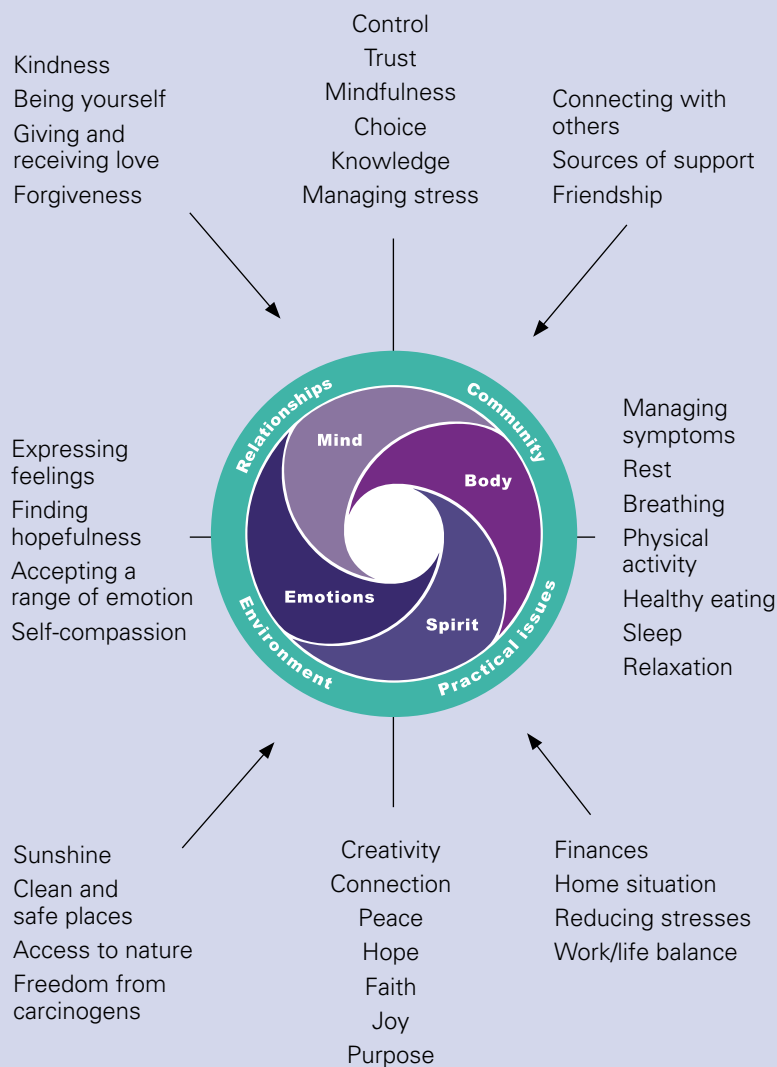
Kindness
Being yourself
Giving and receiving love
Forgiveness

Control
Trust
Mindfulness
Choice
Knowledge
Managing stress

Connecting with others
Sources of support
Friendship

Expressing feelings
Finding hopefulness
Accepting a range of emotion
Self-compassion

Relationships
Community
Mind
Body
Emotions
Spirit
Environment
Practical issues

Managing symptoms
Rest
Breathing
Physical activity
Healthy eating
Sleep
Relaxation

Sunshine
Clean and safe places
Access to nature
Freedom from carcinogens

Creativity
Connection
Peace
Hope
Faith
Joy
Purpose

Finances
Home situation
Reducing stresses
Work/life balance